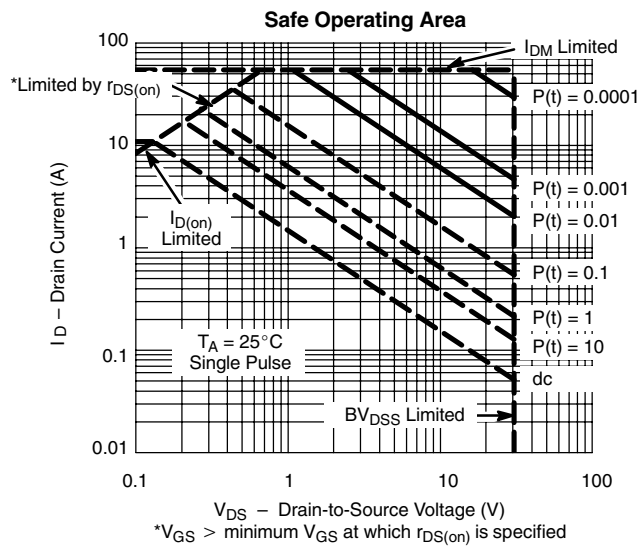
Safe Operating Area

100
10
1
0.1
0.01

$I_{DM}$ Limited

*Limited by $r_{DS(on)}$

$P(t) = 0.0001$

$P(t) = 0.001$

$P(t) = 0.01$

$P(t) = 0.1$

$P(t) = 1$

$P(t) = 10$

dc

$I_{D(on)}$ Limited

$T_A = 25°C$
Single Pulse

$BV_{DSS}$ Limited

$I_D$ – Drain Current (A)

0.1
1
10
100

$V_{DS}$ – Drain-to-Source Voltage (V)

*$V_{GS} >$ minimum $V_{GS}$ at which $r_{DS(on)}$ is specified